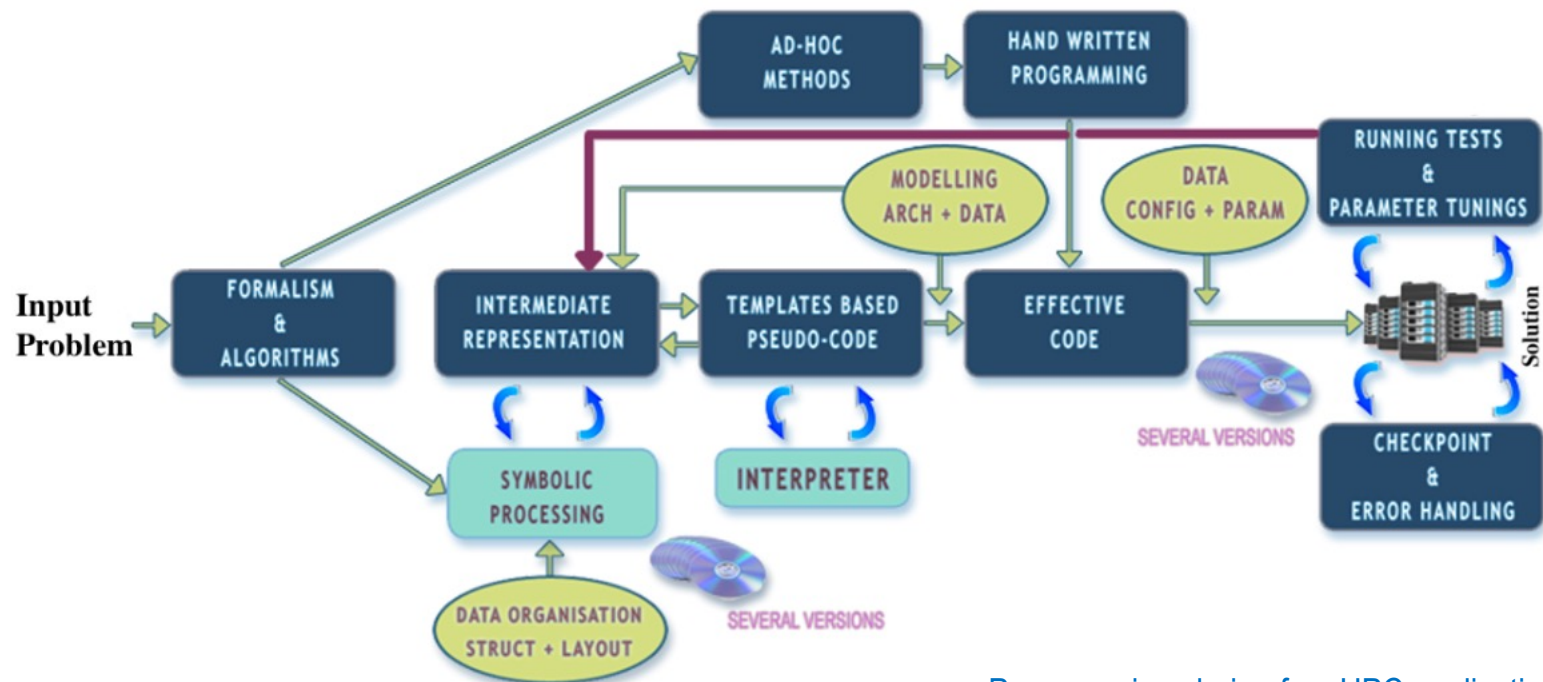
AD-HOC METHODS

HAND WRITTEN PROGRAMMING

RUNNING TESTS & PARAMETER TUNINGS

MODELLING ARCH + DATA

DATA CONFIG + PARAM

Input Problem

FORMALISM & ALGORITHMS

INTERMEDIATE REPRESENTATION

TEMPLATES BASED PSEUDO-CODE

EFFECTIVE CODE

Solution

SEVERAL VERSIONS

CHECKPOINT & ERROR HANDLING

SYMBOLIC PROCESSING

INTERPRETER

DATA ORGANISATION STRUCT + LAYOUT

SEVERAL VERSIONS

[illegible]